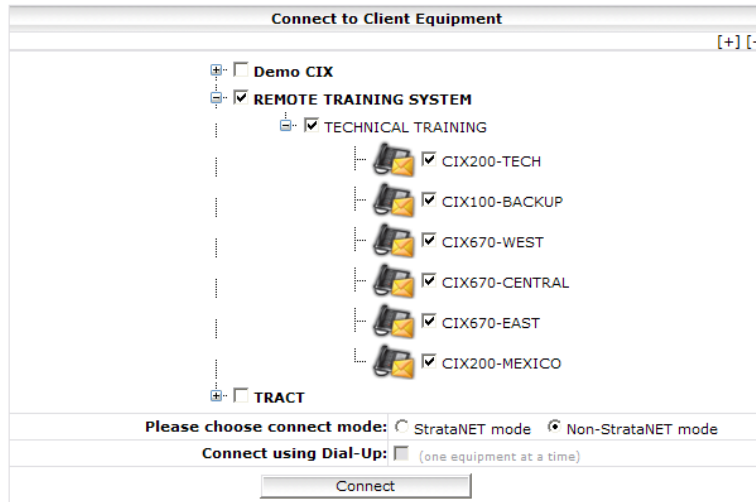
Connect to Client Equipment

[+] [-

Demo CIX
REMOTE TRAINING SYSTEM
TECHNICAL TRAINING
CIX200-TECH
CIX100-BACKUP
CIX670-WEST
CIX670-CENTRAL
CIX670-EAST
CIX200-MEXICO
TRACT

Please choose connect mode: StrataNET mode Non-StrataNET mode

Connect using Dial-Up: (one equipment at a time)

Connect